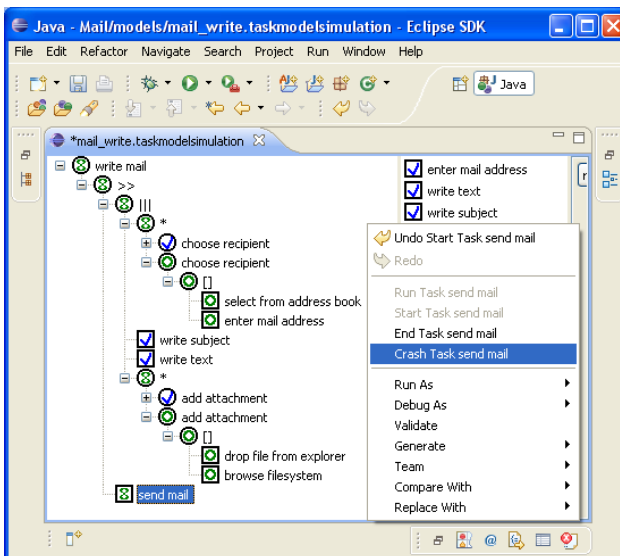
Java - Mail/models/mail_write.taskmodelsimulation - Eclipse SDK

File Edit Refactor Navigate Search Project Run Window Help

Java

*mail_write.taskmodelsimulation

write mail
>>
|||
*
choose recipient
choose recipient
[]
select from address book
enter mail address
write subject
write text
*
add attachment
add attachment
[]
drop file from explorer
browse filesystem
send mail

enter mail address
write text
write subject

Undo Start Task send mail
Redo
Run Task send mail
Start Task send mail
End Task send mail
Crash Task send mail
Run As
Debug As
Validate
Generate
Team
Compare With
Replace With